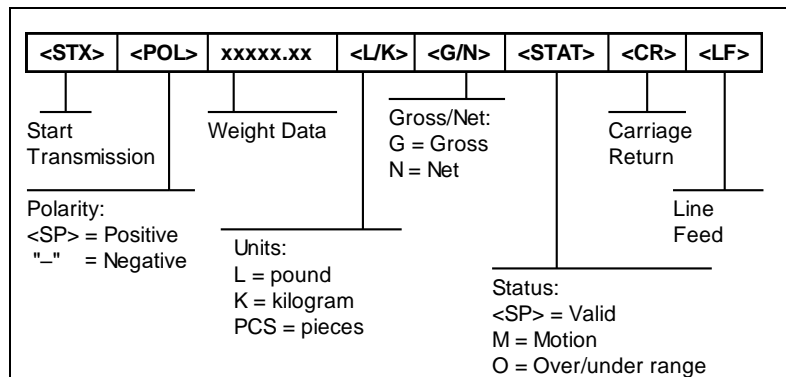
| <STX> | <POL> | xxxxx.xx | <L/K> | <G/N> | <STAT> | <CR> | <LF> |
|---|---|---|---|---|---|---|---|

Start Transmission

Weight Data

Gross/Net:
G = Gross
N = Net

Carriage Return

Line Feed

Polarity:
<SP> = Positive
"–" = Negative

Units:
L = pound
K = kilogram
PCS = pieces

Status:
<SP> = Valid
M = Motion
O = Over/under range